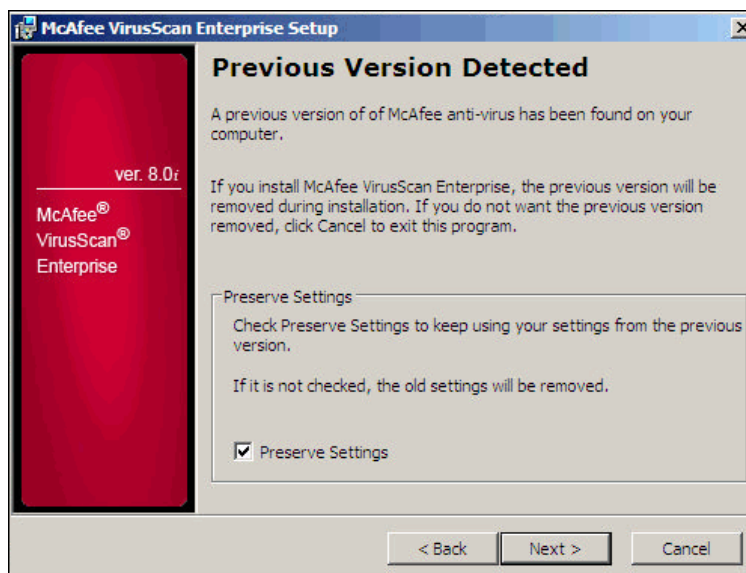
McAfee VirusScan Enterprise Setup

Previous Version Detected

A previous version of of McAfee anti-virus has been found on your computer.

ver. 8.0i

McAfee®
VirusScan®
Enterprise

If you install McAfee VirusScan Enterprise, the previous version will be removed during installation. If you do not want the previous version removed, click Cancel to exit this program.

Preserve Settings

Check Preserve Settings to keep using your settings from the previous version.

If it is not checked, the old settings will be removed.

☑ Preserve Settings

< Back | Next > | Cancel